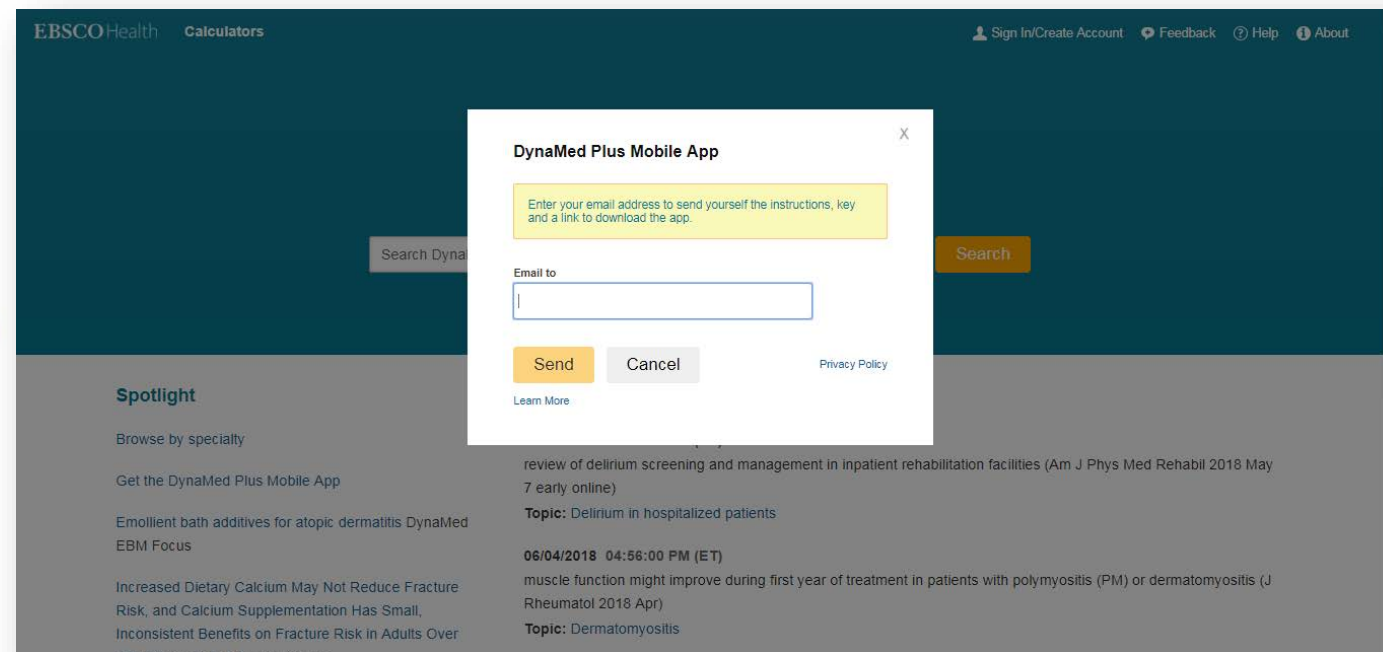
EBSCOHealth Calculators

Sign In/Create Account Feedback Help About

Search Dyna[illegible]

Search

X

DynaMed Plus Mobile App

Enter your email address to send yourself the instructions, key and a link to download the app.

Email to

Send Cancel Privacy Policy

Learn More

Spotlight

Browse by specialty

Get the DynaMed Plus Mobile App

Emollient bath additives for atopic dermatitis DynaMed EBM Focus

Increased Dietary Calcium May Not Reduce Fracture Risk, and Calcium Supplementation Has Small, Inconsistent Benefits on Fracture Risk in Adults Over

review of delirium screening and management in inpatient rehabilitation facilities (Am J Phys Med Rehabil 2018 May 7 early online)

Topic: Delirium in hospitalized patients

06/04/2018 04:56:00 PM (ET)

muscle function might improve during first year of treatment in patients with polymyositis (PM) or dermatomyositis (J Rheumatol 2018 Apr)

Topic: Dermatomyositis